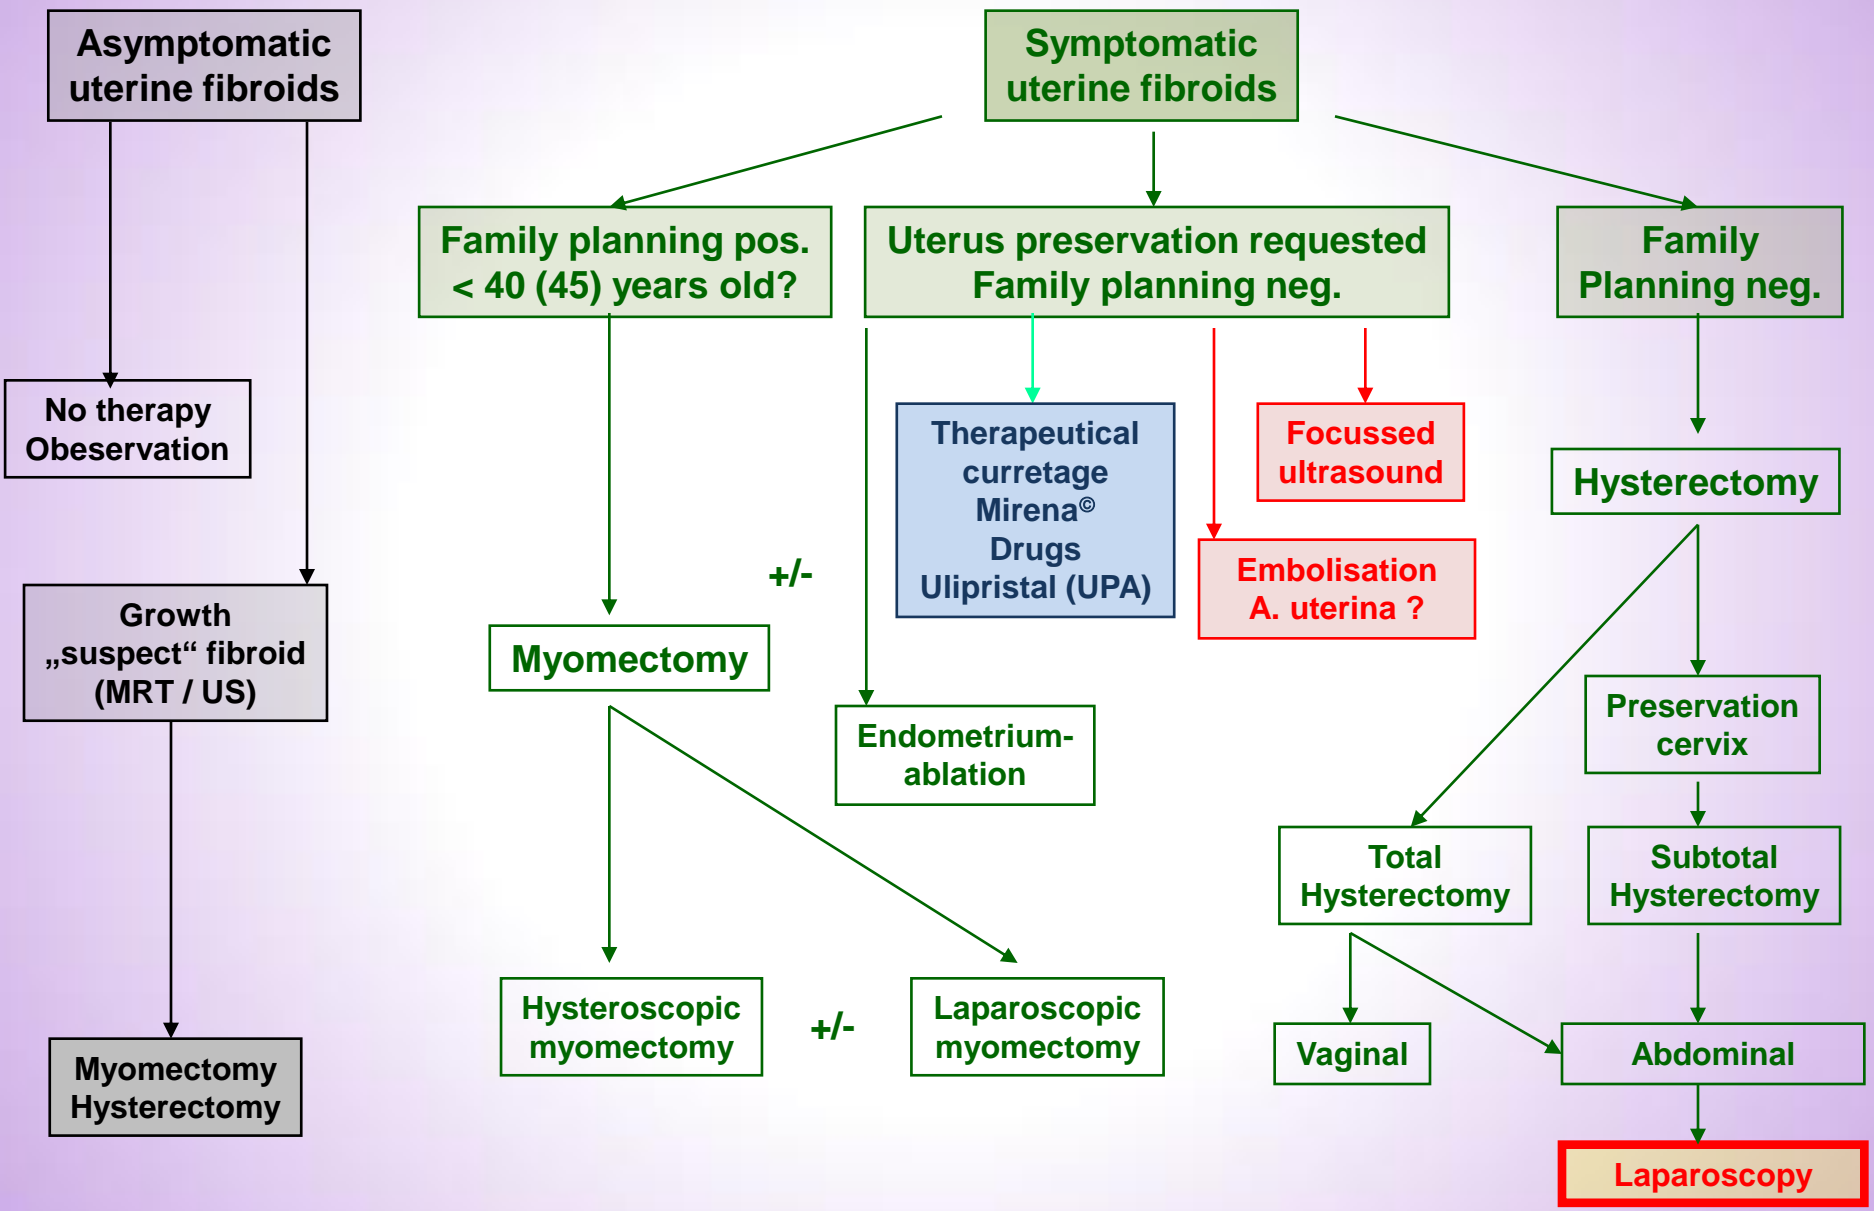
Asymptomatic uterine fibroids

No therapy Obeservation

Growth „suspect“ fibroid (MRT / US)

Myomectomy Hysterectomy

Symptomatic uterine fibroids

Family planning pos. < 40 (45) years old?

Uterus preservation requested Family planning neg.

Family Planning neg.

Therapeutical curretage Mirena© Drugs Ulipristal (UPA)

Focussed ultrasound

Embolisation A. uterina ?

Hysterectomy

+/-

Myomectomy

Endometrium-ablation

Preservation cervix

Total Hysterectomy

Subtotal Hysterectomy

Hysteroscopic myomectomy

+/-

Laparoscopic myomectomy

Vaginal

Abdominal

Laparoscopy